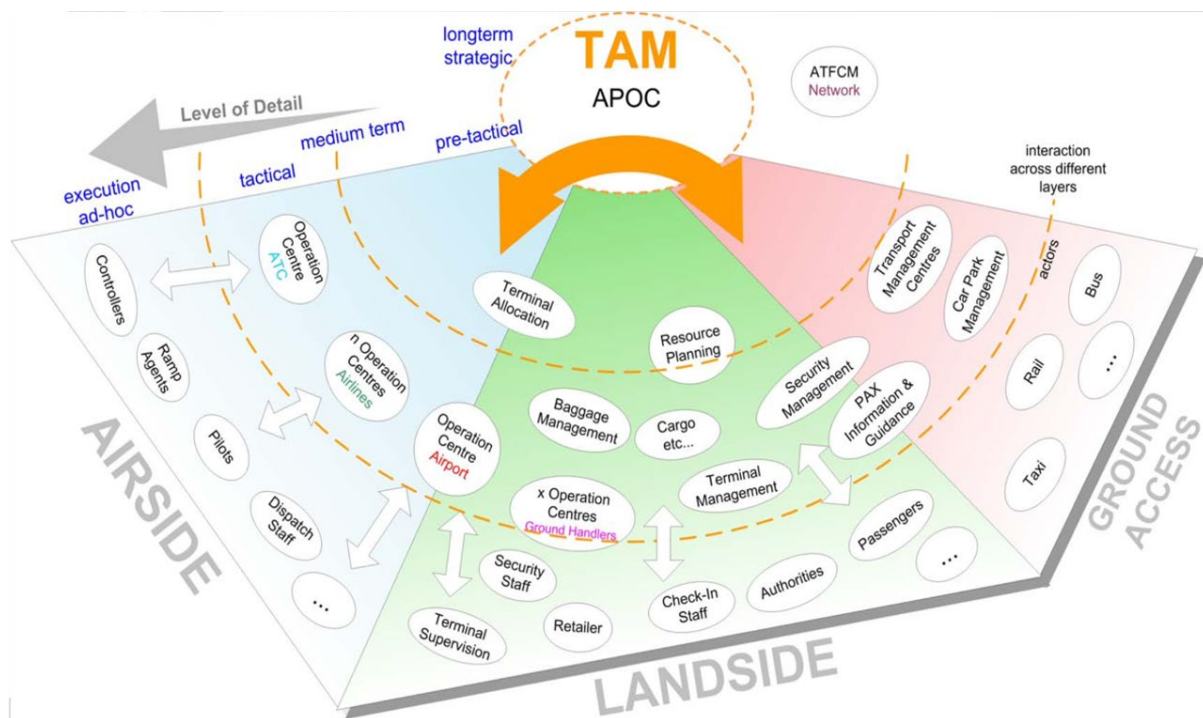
longterm strategic

TAM
APOC

ATFCM
Network

Level of Detail

medium term

pre-tactical

tactical

execution ad-hoc

interaction across different layers

Controllers

Operation Centre ATC

Terminal Allocation

Transport Management Centres

Car Park Management

actors

Bus

Ramp Agents

n Operation Centres Airlines

Resource Planning

Security Management

Rail

...

Pilots

Operation Centre Airport

Baggage Management

Cargo etc...

PAX Information & Guidance

Taxi

AIRSIDE

Dispatch Staff

x Operation Centres Ground Handlers

Terminal Management

Passengers

GROUND ACCESS

...

Security Staff

Check-In Staff

Authorities

...

Terminal Supervision

Retailer

LANDSIDE